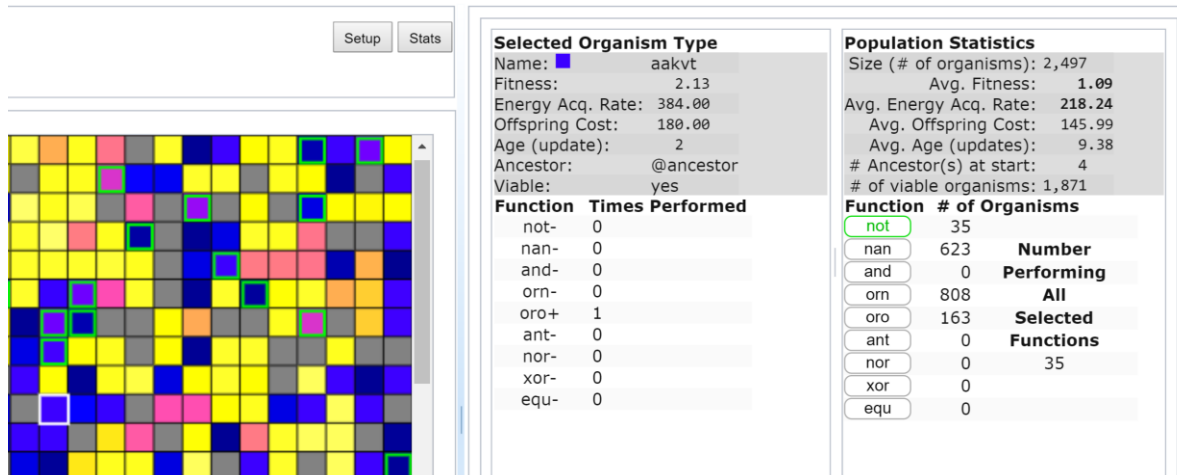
Setup Stats

**Selected Organism Type**

| | |
|---|---|
| Name: | aakvt |
| Fitness: | 2.13 |
| Energy Acq. Rate: | 384.00 |
| Offspring Cost: | 180.00 |
| Age (update): | 2 |
| Ancestor: | @ancestor |
| Viable: | yes |

| Function | Times Performed |
|---|---|
| not- | 0 |
| nan- | 0 |
| and- | 0 |
| orn- | 0 |
| oro+ | 1 |
| ant- | 0 |
| nor- | 0 |
| xor- | 0 |
| equ- | 0 |

**Population Statistics**

| | |
|---|---|
| Size (# of organisms): | 2,497 |
| Avg. Fitness: | 1.09 |
| Avg. Energy Acq. Rate: | 218.24 |
| Avg. Offspring Cost: | 145.99 |
| Avg. Age (updates): | 9.38 |
| # Ancestor(s) at start: | 4 |
| # of viable organisms: | 1,871 |

| Function | # of Organisms |
|---|---|
| not | 35 |
| nan | 623 |
| and | 0 |
| orn | 808 |
| oro | 163 |
| ant | 0 |
| nor | 0 |
| xor | 0 |
| equ | 0 |

Number Performing All Selected Functions
35